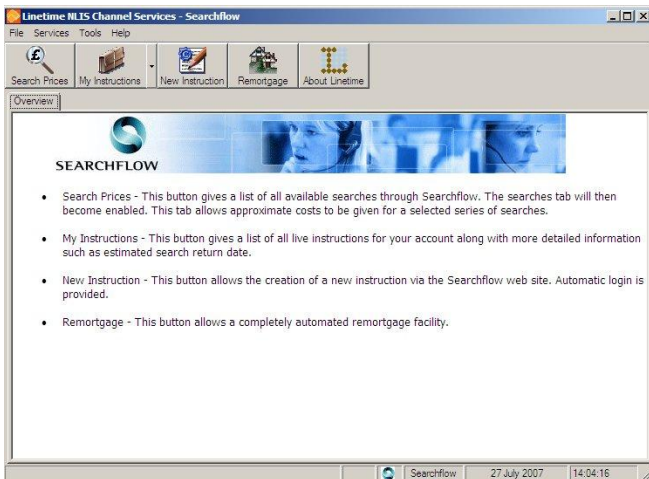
Linetime NLIS Channel Services - Searchflow

File Services Tools Help

Search Prices My Instructions New Instruction Remortgage About Linetime

Overview

SEARCHFLOW

- Search Prices - This button gives a list of all available searches through Searchflow. The searches tab will then become enabled. This tab allows approximate costs to be given for a selected series of searches.

- My Instructions - This button gives a list of all live instructions for your account along with more detailed information such as estimated search return date.

- New Instruction - This button allows the creation of a new instruction via the Searchflow web site. Automatic login is provided.

- Remortgage - This button allows a completely automated remortgage facility.

Searchflow 27 July 2007 14:04:16